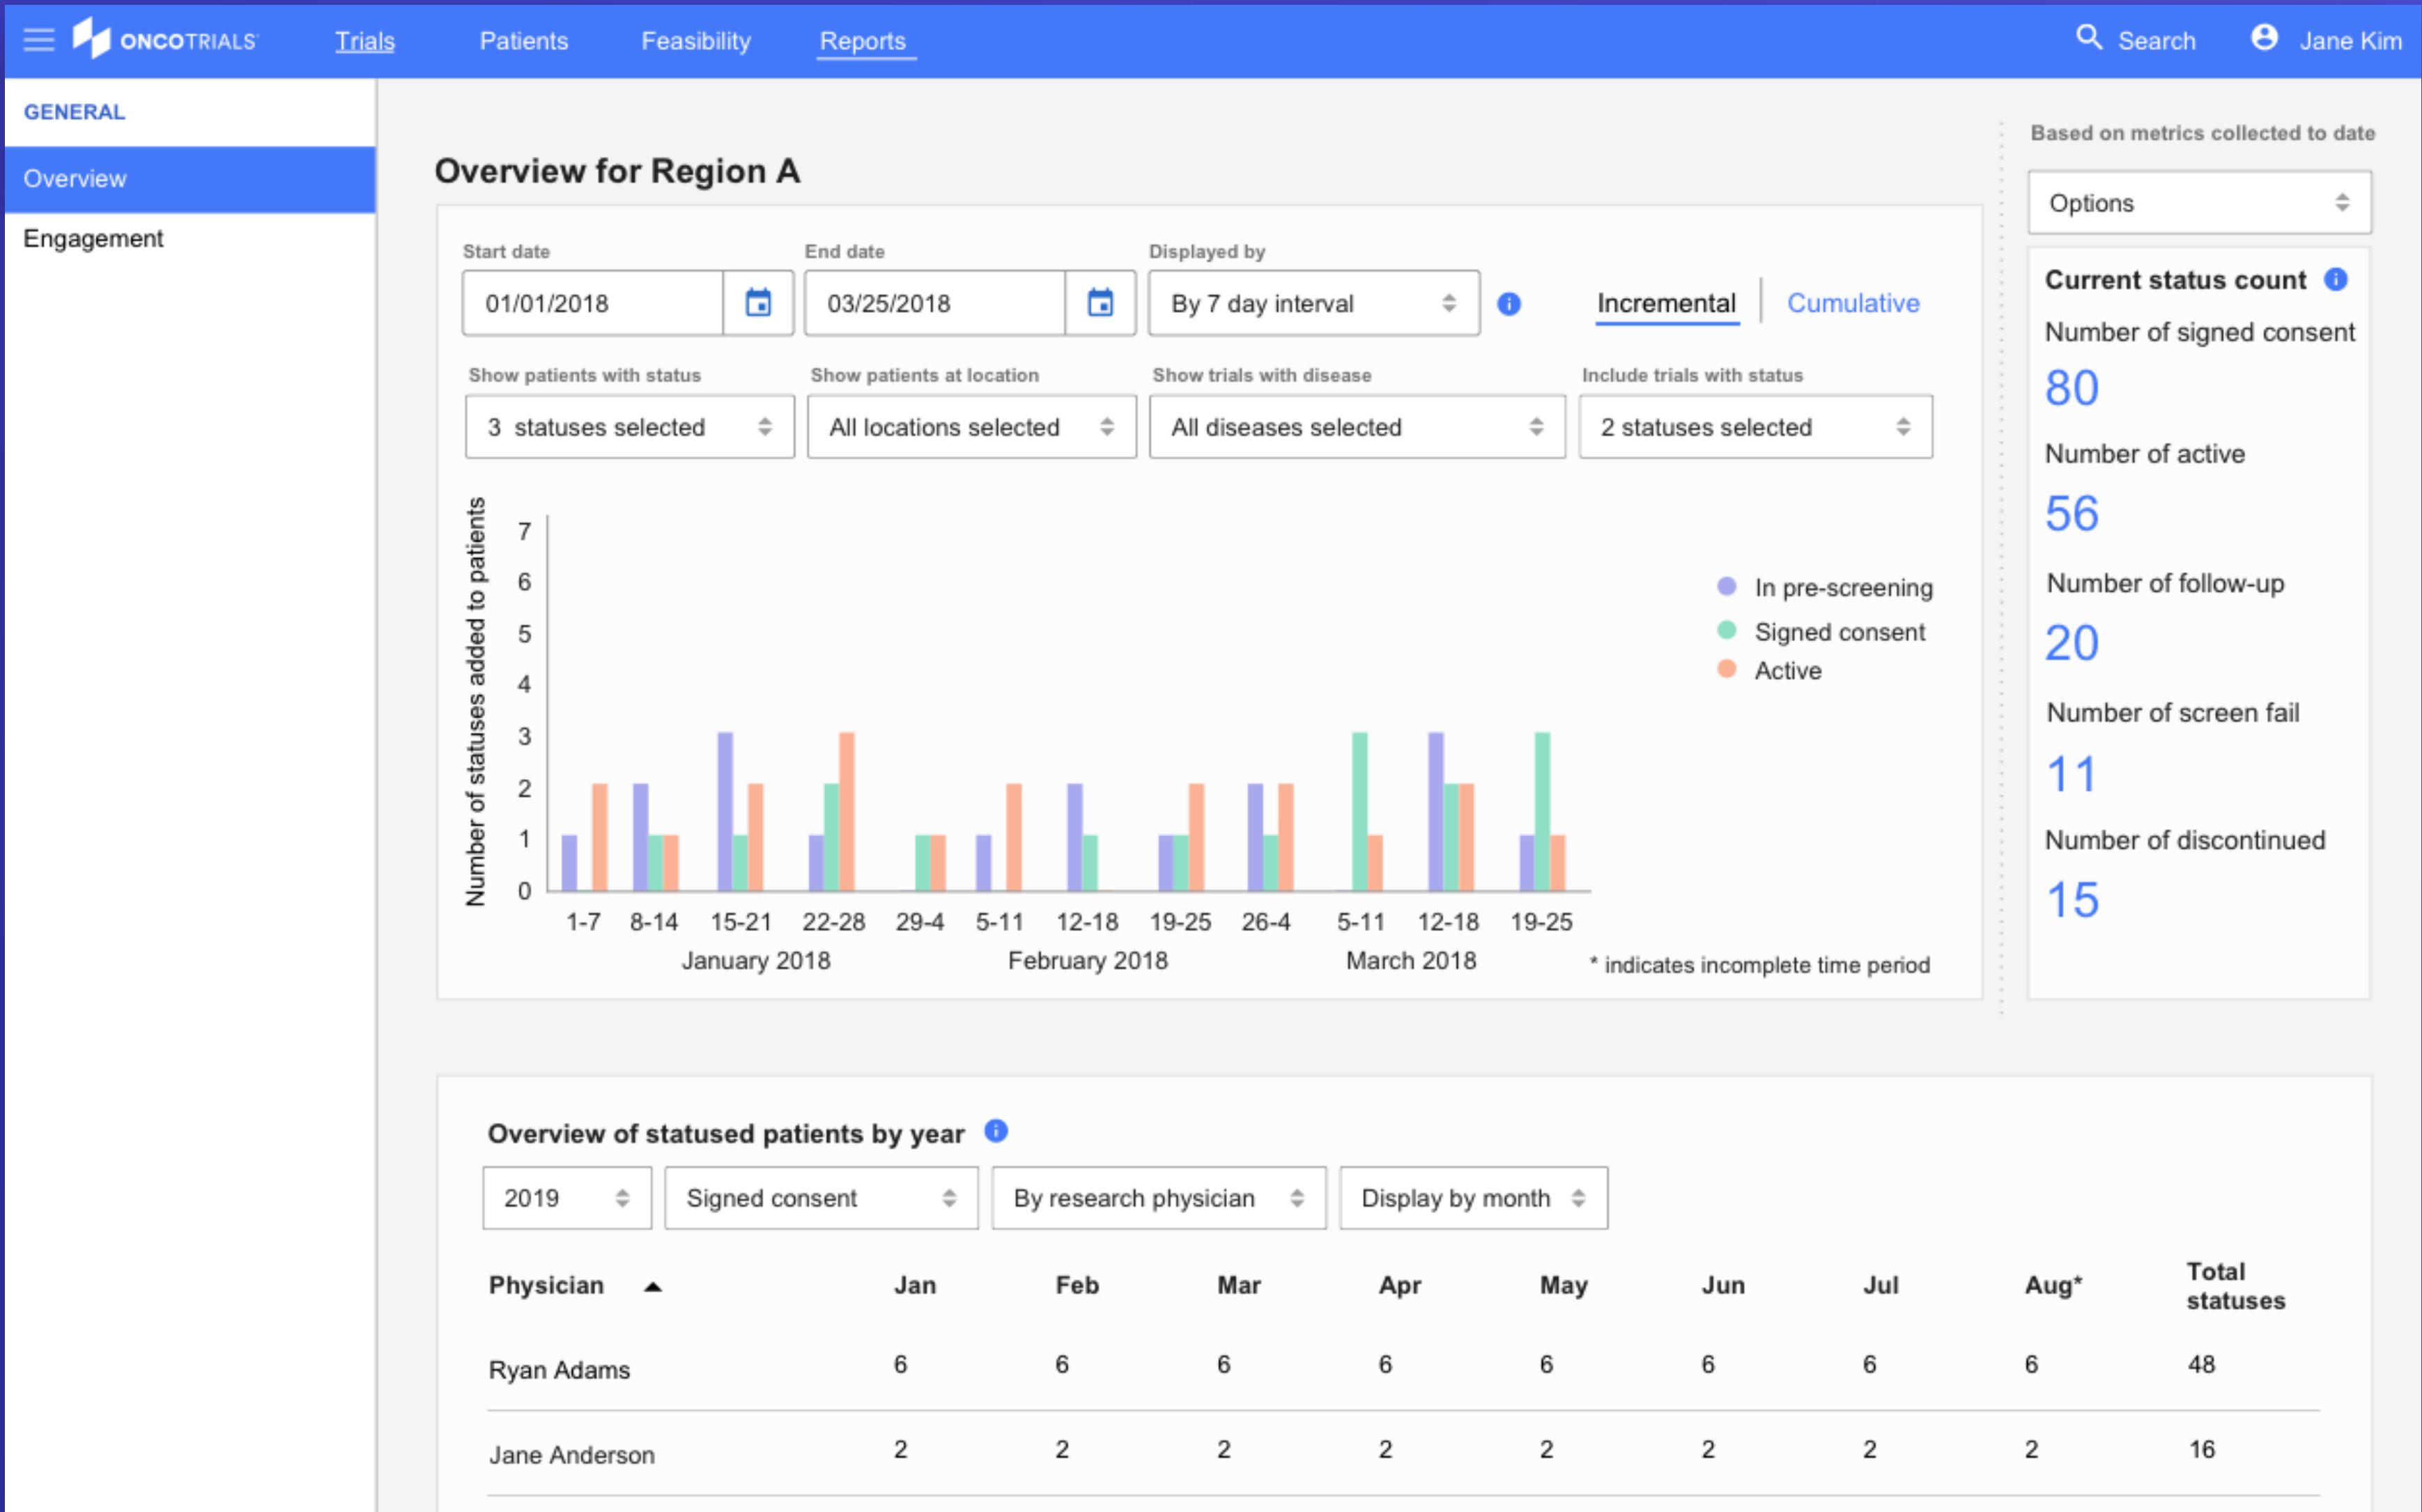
ONCOTRIALS Trials Patients Feasibility Reports Search Jane Kim

GENERAL
Overview
Engagement

Overview for Region A

Start date
01/01/2018
End date
03/25/2018
Displayed by
By 7 day interval
Incremental Cumulative

Show patients with status
3 statuses selected
Show patients at location
All locations selected
Show trials with disease
All diseases selected
Include trials with status
2 statuses selected

Number of statuses added to patients
7
6
5
4
3
2
1
0
1-7 8-14 15-21 22-28 29-4 5-11 12-18 19-25 26-4 5-11 12-18 19-25
January 2018 February 2018 March 2018

In pre-screening
Signed consent
Active

* indicates incomplete time period

Based on metrics collected to date
Options
Current status count
Number of signed consent
80
Number of active
56
Number of follow-up
20
Number of screen fail
11
Number of discontinued
15

Overview of statused patients by year
2019 Signed consent By research physician Display by month

| Physician | Jan | Feb | Mar | Apr | May | Jun | Jul | Aug* | Total statuses |
|---|---|---|---|---|---|---|---|---|---|
| Ryan Adams | 6 | 6 | 6 | 6 | 6 | 6 | 6 | 6 | 48 |
| Jane Anderson | 2 | 2 | 2 | 2 | 2 | 2 | 2 | 2 | 16 |